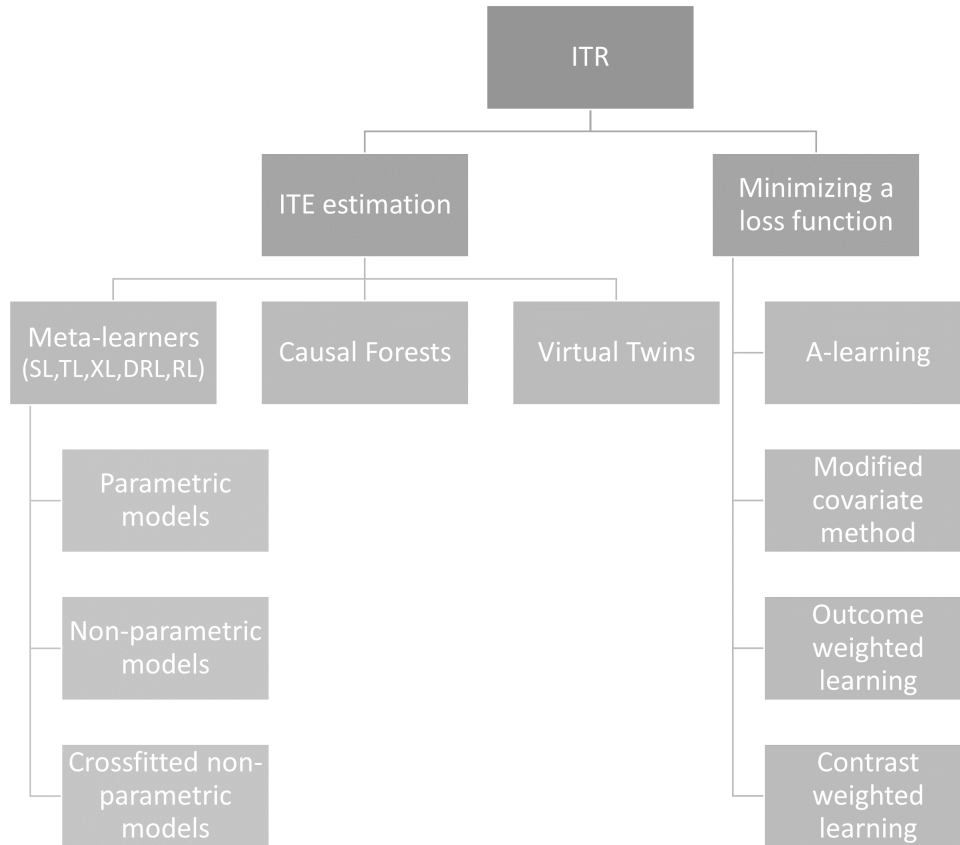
ITR

ITE estimation

Minimizing a loss function

Meta-learners (SL,TL,XL,DRL,RL)

Causal Forests

Virtual Twins

A-learning

Parametric models

Modified covariate method

Non-parametric models

Outcome weighted learning

Crossfitted non-parametric models

Contrast weighted learning